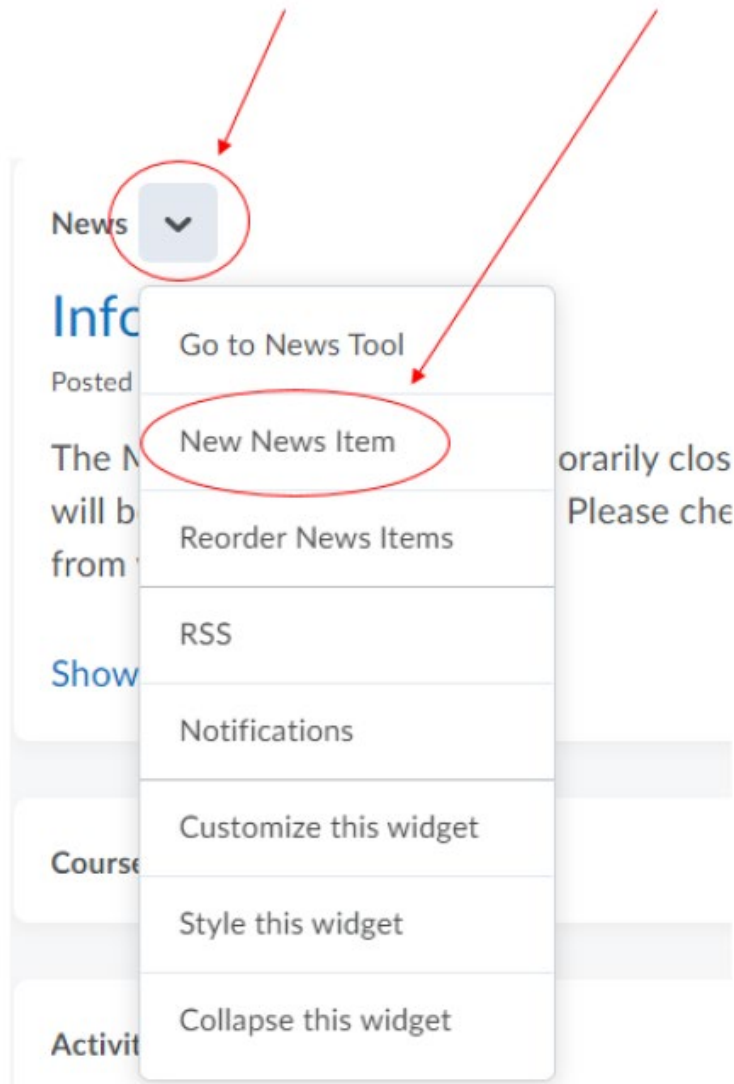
News

Info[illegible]

Posted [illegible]

The N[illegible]orarily clos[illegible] will b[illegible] Please che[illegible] from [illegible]

Show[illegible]

Course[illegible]

Activit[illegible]

Go to News Tool

New News Item

Reorder News Items

RSS

Notifications

Customize this widget

Style this widget

Collapse this widget